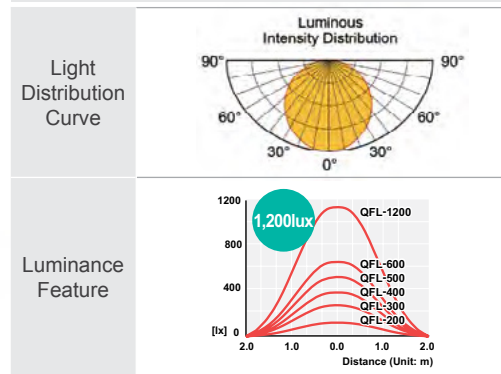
| Light Distribution Curve | Luminous Intensity Distribution 90° 90° 60° 60° 30° 0° 30° |
|---|---|
| Luminance Feature | 1,200lux 1200 800 400 [lx] 0 QFL-1200 QFL-600 QFL-500 QFL-400 QFL-300 QFL-200 2.0 1.0 0.0 1.0 2.0 Distance (Unit: m) |